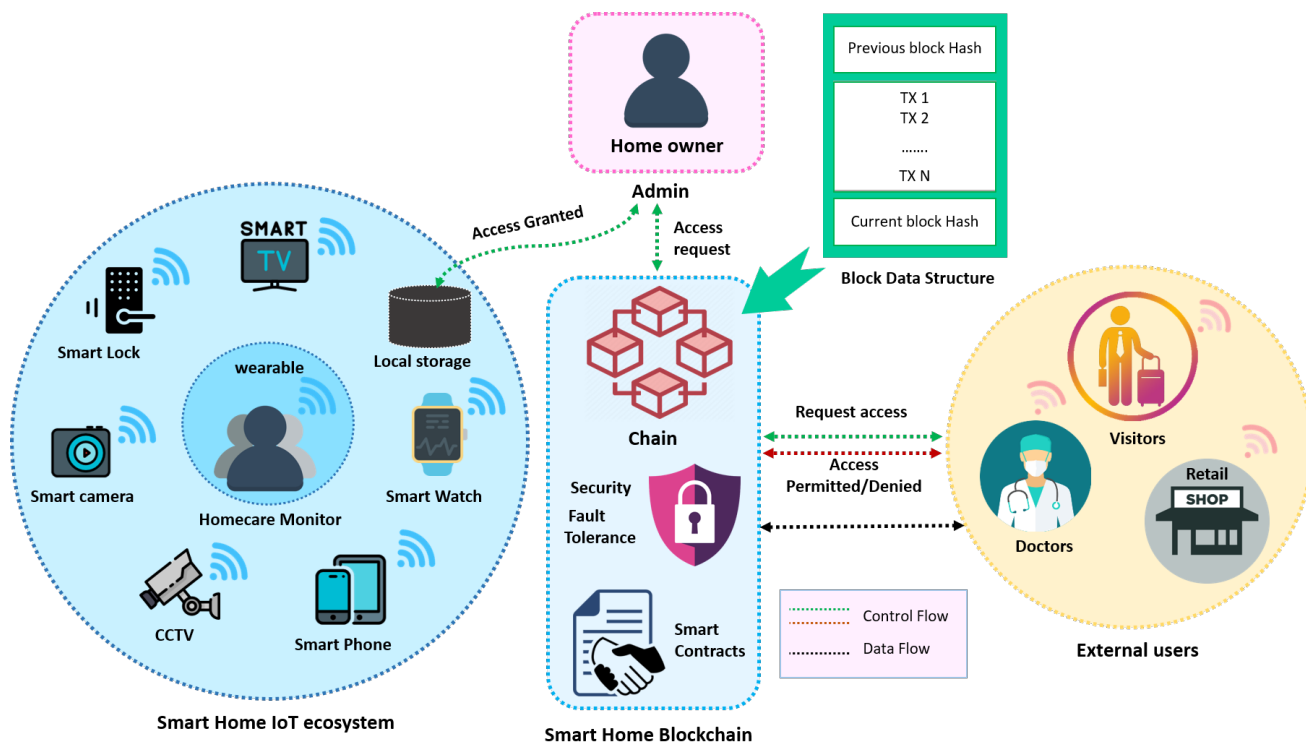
Home owner

Admin

Previous block Hash

TX 1
TX 2
.......
TX N

Current block Hash

Block Data Structure

Access Granted

Access request

SMART TV

Smart Lock

Local storage

wearable

Smart camera

Homecare Monitor

Smart Watch

CCTV

Smart Phone

Smart Home IoT ecosystem

Chain

Security

Fault Tolerance

Smart Contracts

Smart Home Blockchain

Request access

Access Permitted/Denied

Control Flow

Data Flow

Visitors

Retail

SHOP

Doctors

External users